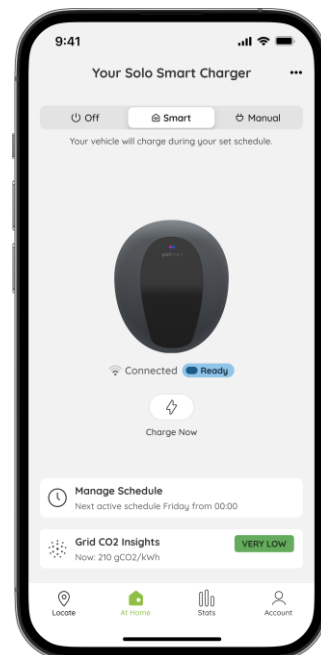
9:41

Your Solo Smart Charger

...

Off

Smart

Manual

Your vehicle will charge during your set schedule.

Connected

Ready

Charge Now

Manage Schedule

Next active schedule Friday from 00:00

Grid CO2 Insights

Now: 210 gCO2/kWh

VERY LOW

Locate

At Home

Stats

Account